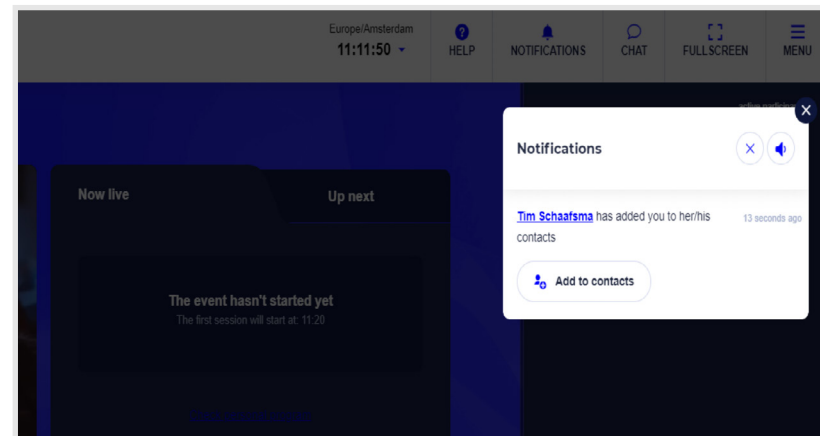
Europe/Amsterdam
11:11:50

HELP

NOTIFICATIONS

CHAT

FULLSCREEN

MENU

active participa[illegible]

Notifications

Tim Schaafsma has added you to her/his contacts

13 seconds ago

Add to contacts

Now live

Up next

The event hasn't started yet

The first session will start at: 11:20

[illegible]